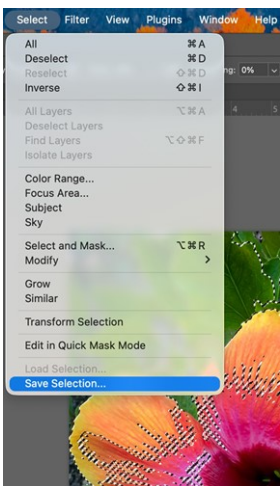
Select Filter View Plugins Window Help

All ⌘A
Deselect ⌘D
Reselect ⇧⌘D
Inverse ⇧⌘I

All Layers ⌥⌘A
Deselect Layers
Find Layers ⌥⇧⌘F
Isolate Layers

Color Range...
Focus Area...
Subject
Sky

Select and Mask... ⌥⌘R
Modify

Grow
Similar

Transform Selection

Edit in Quick Mask Mode

Load Selection...
Save Selection...

ng: 0%
4 5